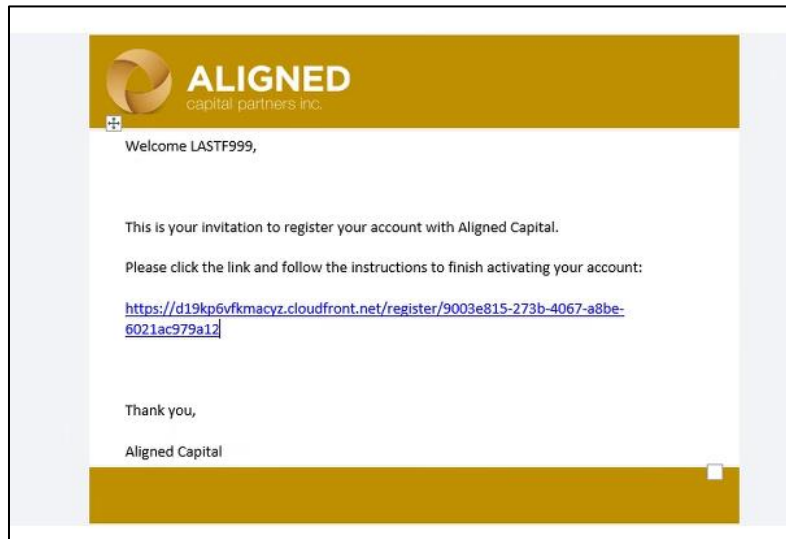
ALIGNED
capital partners inc.

Welcome LASTF999,

This is your invitation to register your account with Aligned Capital.

Please click the link and follow the instructions to finish activating your account:

https://d19kp6vfkmacyz.cloudfront.net/register/9003e815-273b-4067-a8be-6021ac979a12

Thank you,

Aligned Capital